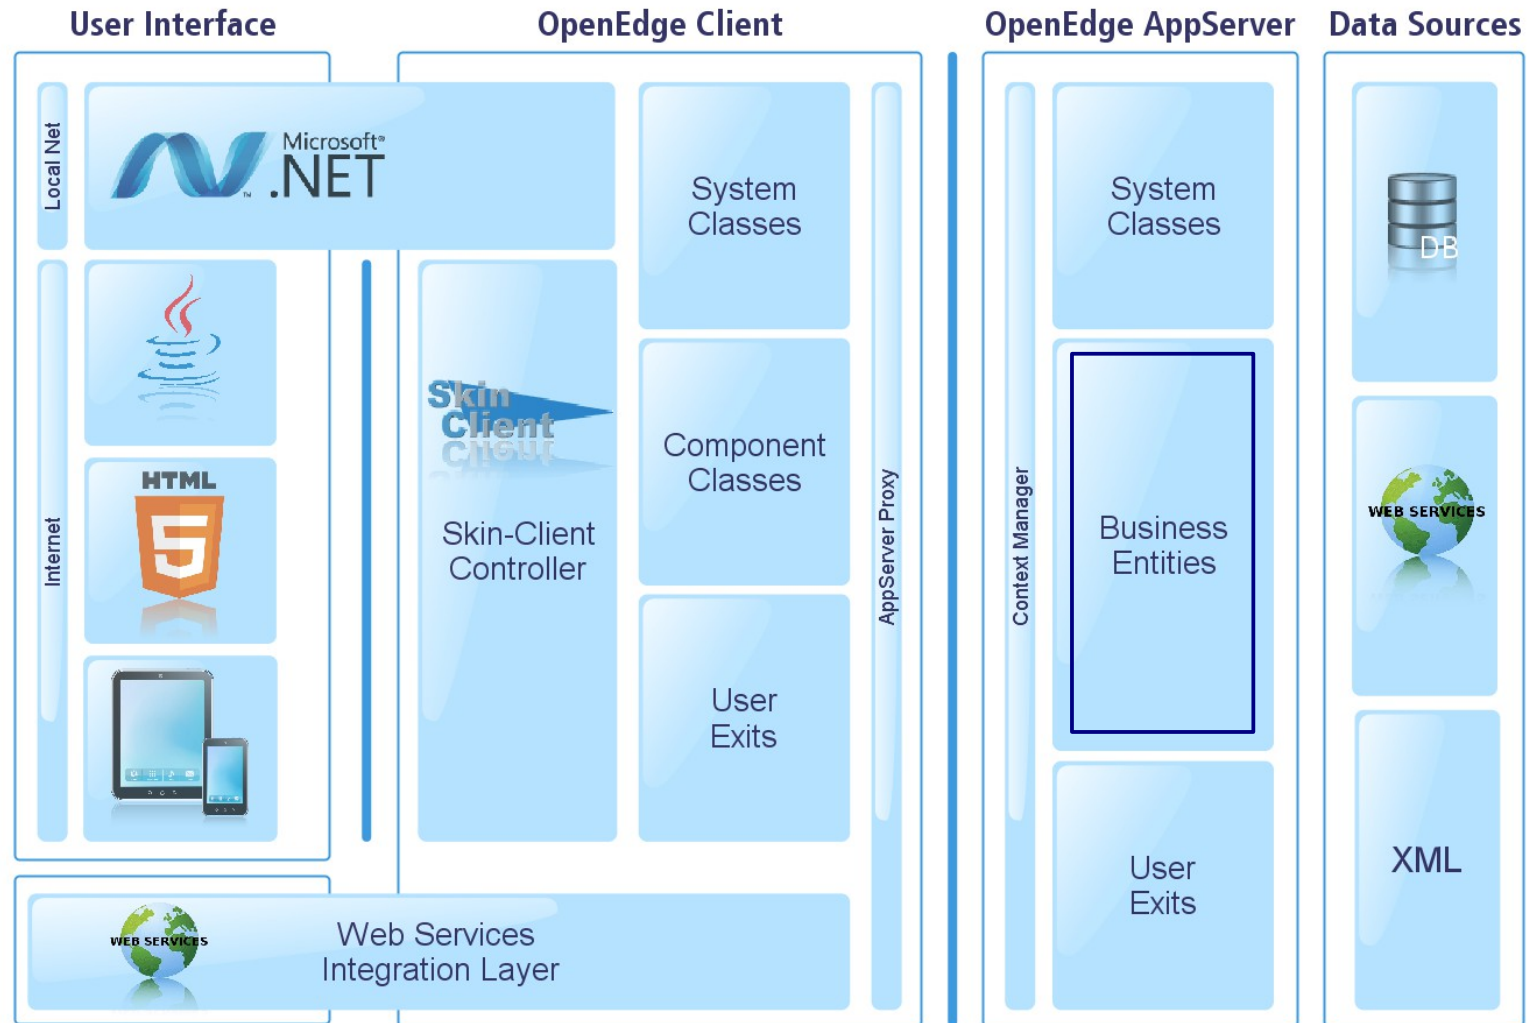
User Interface

Local Net

Microsoft
.NET

Internet

HTML
5

OpenEdge Client

Skin Client

Skin-Client Controller

System Classes

Component Classes

User Exits

AppServer Proxy

OpenEdge AppServer

Context Manager

System Classes

Business Entities

User Exits

Data Sources

DB

WEB SERVICES

XML

WEB SERVICES

Web Services Integration Layer